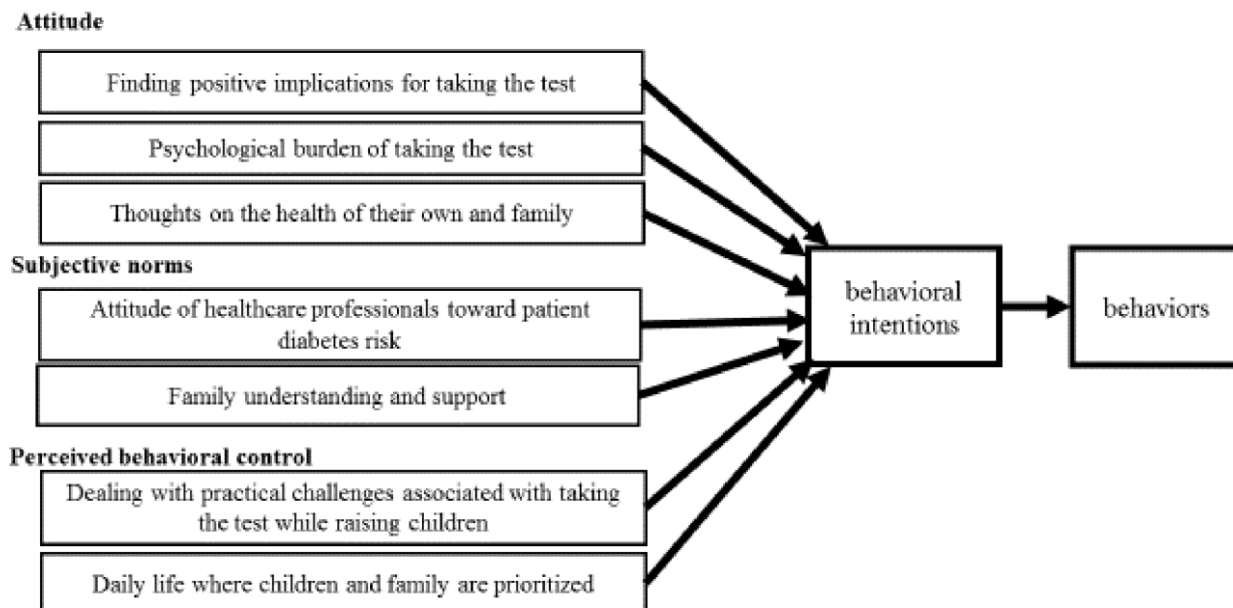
Attitude

Finding positive implications for taking the test

Psychological burden of taking the test

Thoughts on the health of their own and family

Subjective norms

Attitude of healthcare professionals toward patient diabetes risk

Family understanding and support

Perceived behavioral control

Dealing with practical challenges associated with taking the test while raising children

Daily life where children and family are prioritized

behavioral intentions

behaviors